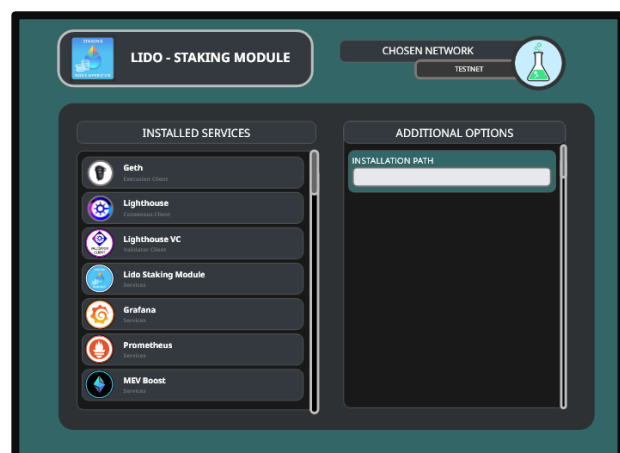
LIDO - STAKING MODULE

CHOSEN NETWORK

TESTNET

INSTALLED SERVICES

Geth
Execution Client

Lighthouse
Consensus Client

Lighthouse VC
Validator Client

Lido Staking Module
Services

Grafana
Services

Prometheus
Services

MEV Boost
Services

ADDITIONAL OPTIONS

INSTALLATION PATH